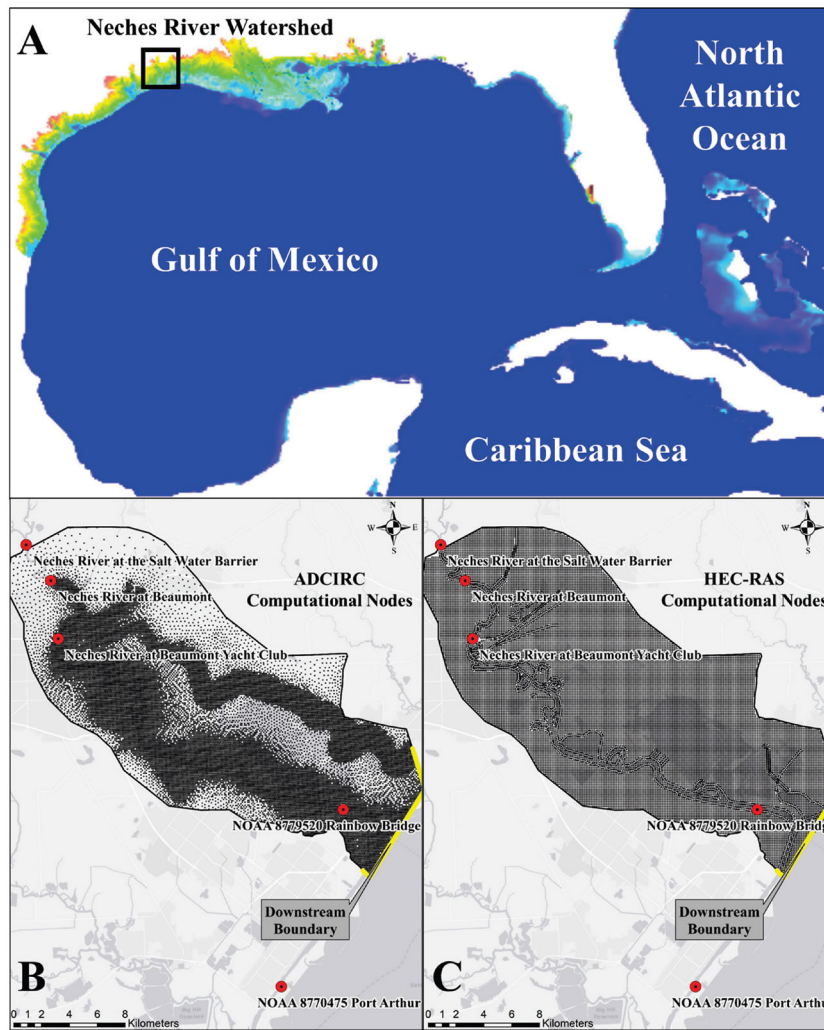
A

Neches River Watershed

North Atlantic Ocean

Gulf of Mexico

Caribbean Sea

N
W E
S

Neches River at the Salt Water Barrier

Neches River at Beaumont

ADCIRC Computational Nodes

Neches River at Beaumont Yacht Club

NOAA 8779520 Rainbow Bridge

Downstream Boundary

B

NOAA 8770475 Port Arthur

0 1 2 4 6 8 Kilometers

N
W E
S

Neches River at the Salt Water Barrier

Neches River at Beaumont

HEC-RAS Computational Nodes

Neches River at Beaumont Yacht Club

NOAA 8779520 Rainbow Bridg

Downstream Boundary

C

NOAA 8770475 Port Arthur

0 1 2 4 6 8 Kilometers